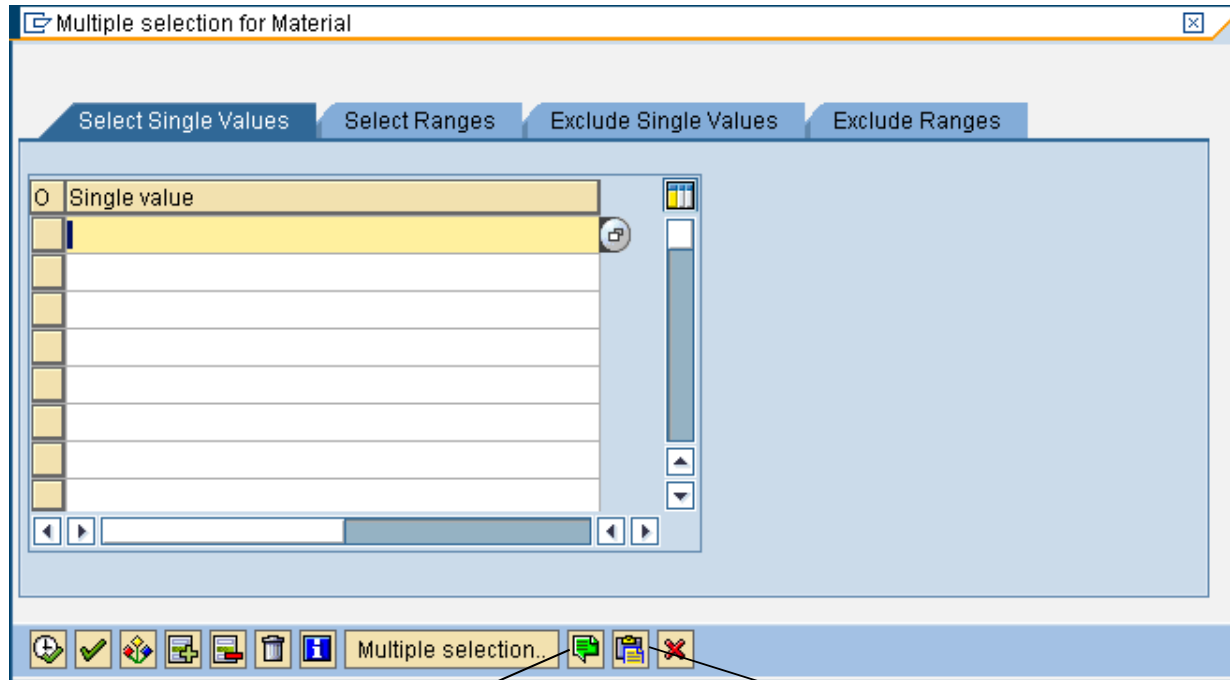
Multiple selection for Material

Select Single Values | Select Ranges | Exclude Single Values | Exclude Ranges

| O | Single value |
|---|---|
| | |
| | |
| | |
| | |
| | |
| | |
| | |
| | |

Multiple selection..